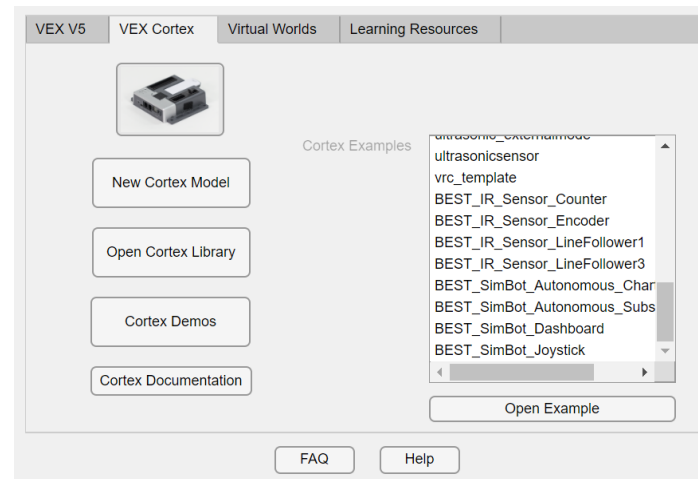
VEX V5 | VEX Cortex | Virtual Worlds | Learning Resources

New Cortex Model

Open Cortex Library

Cortex Demos

Cortex Documentation

Cortex Examples

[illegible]
ultrasonicsensor
vrc_template
BEST_IR_Sensor_Counter
BEST_IR_Sensor_Encoder
BEST_IR_Sensor_LineFollower1
BEST_IR_Sensor_LineFollower3
BEST_SimBot_Autonomous_Char
BEST_SimBot_Autonomous_Subs
BEST_SimBot_Dashboard
BEST_SimBot_Joystick

Open Example

FAQ

Help